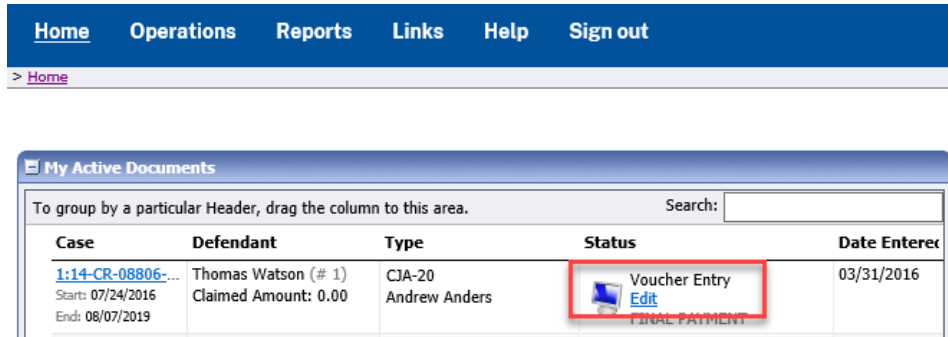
Home Operations Reports Links Help Sign out

> Home

My Active Documents

To group by a particular Header, drag the column to this area.

Search:

| Case | Defendant | Type | Status | Date Enterec |
|---|---|---|---|---|
| 1:14-CR-08806-... Start: 07/24/2016 End: 08/07/2019 | Thomas Watson (# 1) Claimed Amount: 0.00 | CJA-20 Andrew Anders | Voucher Entry Edit FINAL PAYMENT | 03/31/2016 |